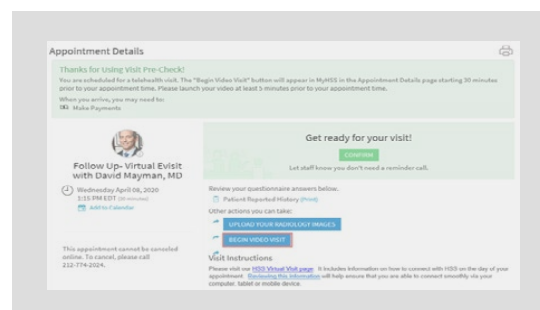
Appointment Details

Thanks for Using Visit Pre-Check!

You are scheduled for a telehealth visit. The "Begin Video Visit" button will appear in MyHSS in the Appointment Details page starting 30 minutes prior to your appointment time. Please launch your video at least 5 minutes prior to your appointment time.

When you arrive, you may need to:

Make Payments

Follow Up- Virtual Evisit with David Mayman, MD

Wednesday April 08, 2020
1:15 PM EDT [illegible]
Add to Calendar

This appointment cannot be canceled online. To cancel, please call 212-774-2024.

Get ready for your visit!

CONFIRM

Let staff know you don't need a reminder call.

Review your questionnaire answers below.

Patient Reported History (Print)

Other actions you can take:

UPLOAD YOUR RADIOLOGY IMAGES

BEGIN VIDEO VISIT

Visit Instructions

Please visit our HSS Virtual Visit page. It includes information on how to connect with HSS on the day of your appointment. Reviewing this information will help ensure that you are able to connect smoothly via your computer, tablet or mobile device.